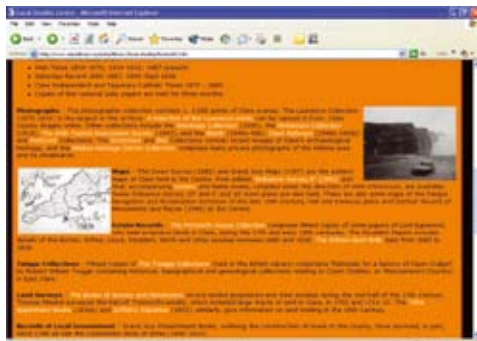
Local Studies Centre - Microsoft Internet Explorer

File Edit View Favorites Tools Help

Back Search Favorites Media

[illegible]

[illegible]

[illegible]

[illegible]

Photographs - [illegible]

Maps - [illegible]

Estate Records - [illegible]

Tithe Records - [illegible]

Land Surveys - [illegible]

Records of Local Government - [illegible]